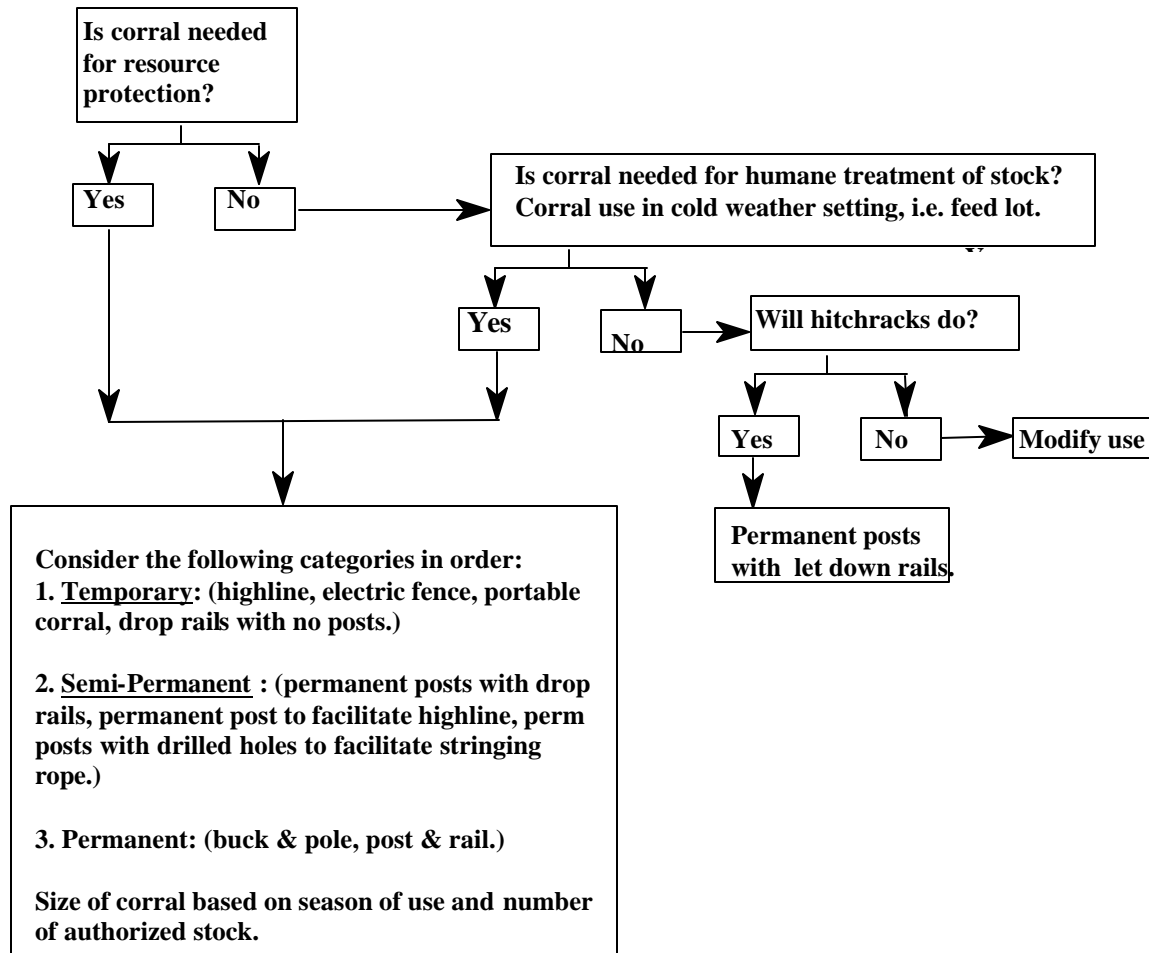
Is corral needed for resource protection?

Yes

No

Is corral needed for humane treatment of stock? Corral use in cold weather setting, i.e. feed lot.

Yes

No

Will hitchracks do?

Yes

No

Modify use

Permanent posts with let down rails.

Consider the following categories in order:
1. Temporary: (highline, electric fence, portable corral, drop rails with no posts.)

2. Semi-Permanent : (permanent posts with drop rails, permanent post to facilitate highline, perm posts with drilled holes to facilitate stringing rope.)

3. Permanent: (buck & pole, post & rail.)

Size of corral based on season of use and number of authorized stock.